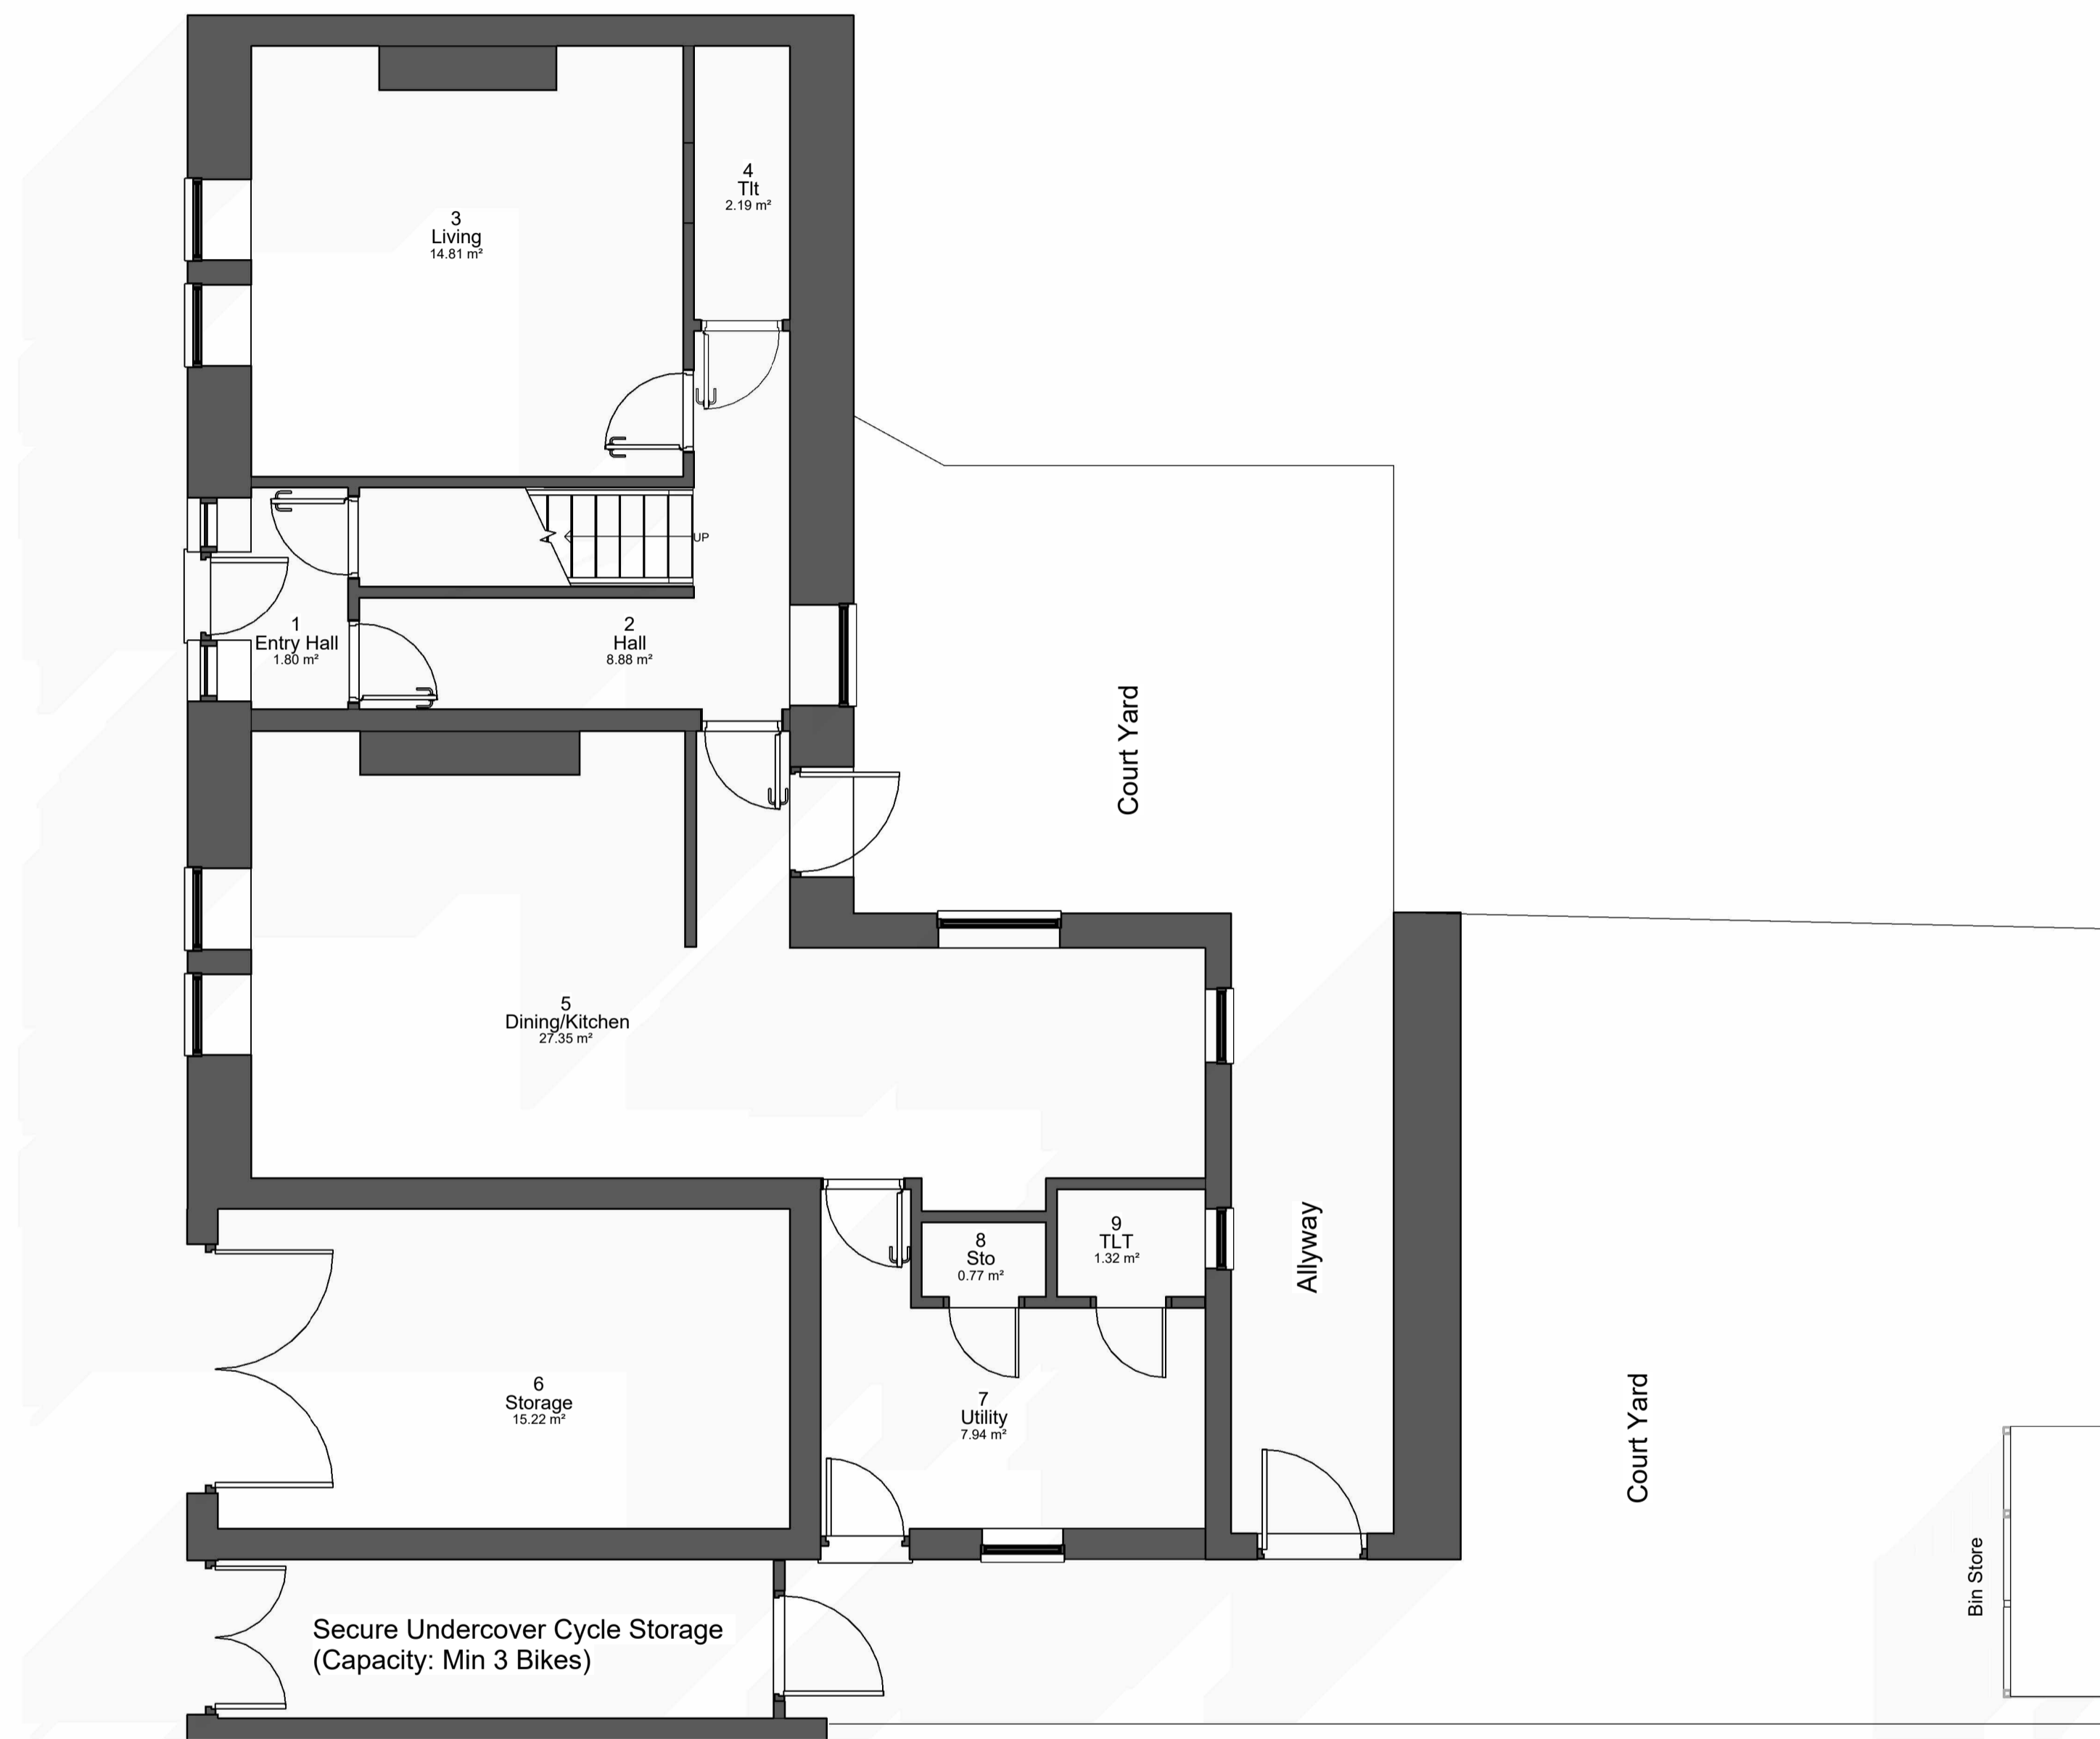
4
Tlt
2.19 m²

3
Living
14.81 m²

UP

1
Entry Hall
1.80 m²

2
Hall
8.88 m²

Court Yard

5
Dining/Kitchen
27.35 m²

8
Sto
0.77 m²

9
TLT
1.32 m²

Allyway

6
Storage
15.22 m²

7
Utility
7.94 m²

Court Yard

Bin Store

Secure Undercover Cycle Storage
(Capacity: Min 3 Bikes)